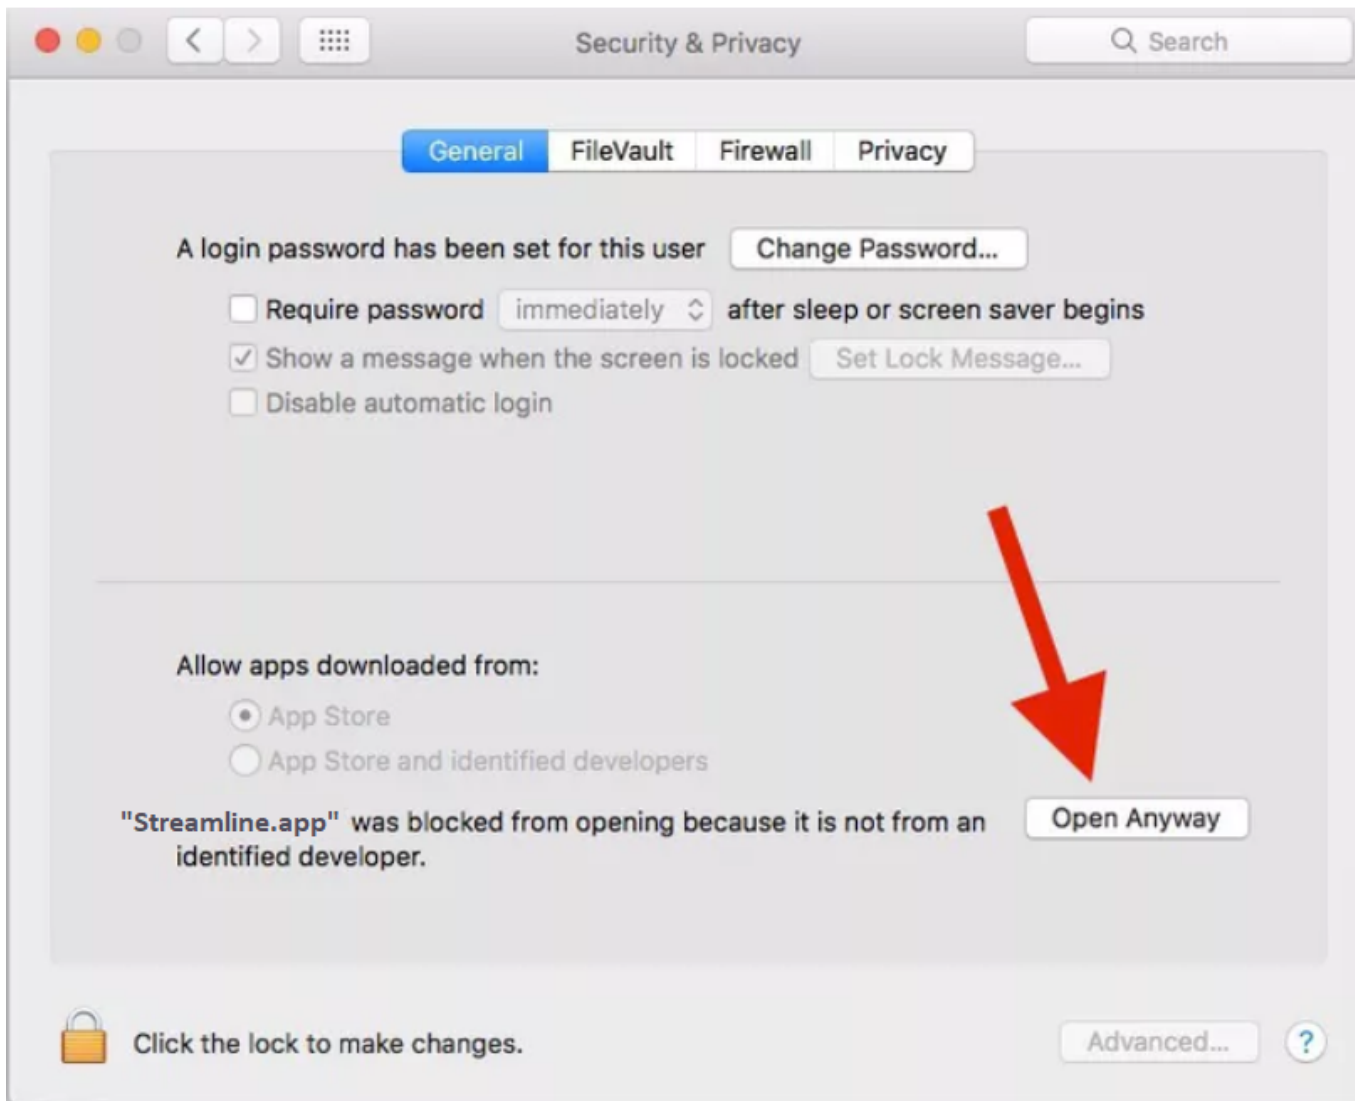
Security & Privacy

Search

General FileVault Firewall Privacy

A login password has been set for this user Change Password...

Require password immediately after sleep or screen saver begins

Show a message when the screen is locked Set Lock Message...

Disable automatic login

Allow apps downloaded from:

App Store

App Store and identified developers

"Streamline.app" was blocked from opening because it is not from an identified developer.

Open Anyway

Click the lock to make changes.

Advanced...

?